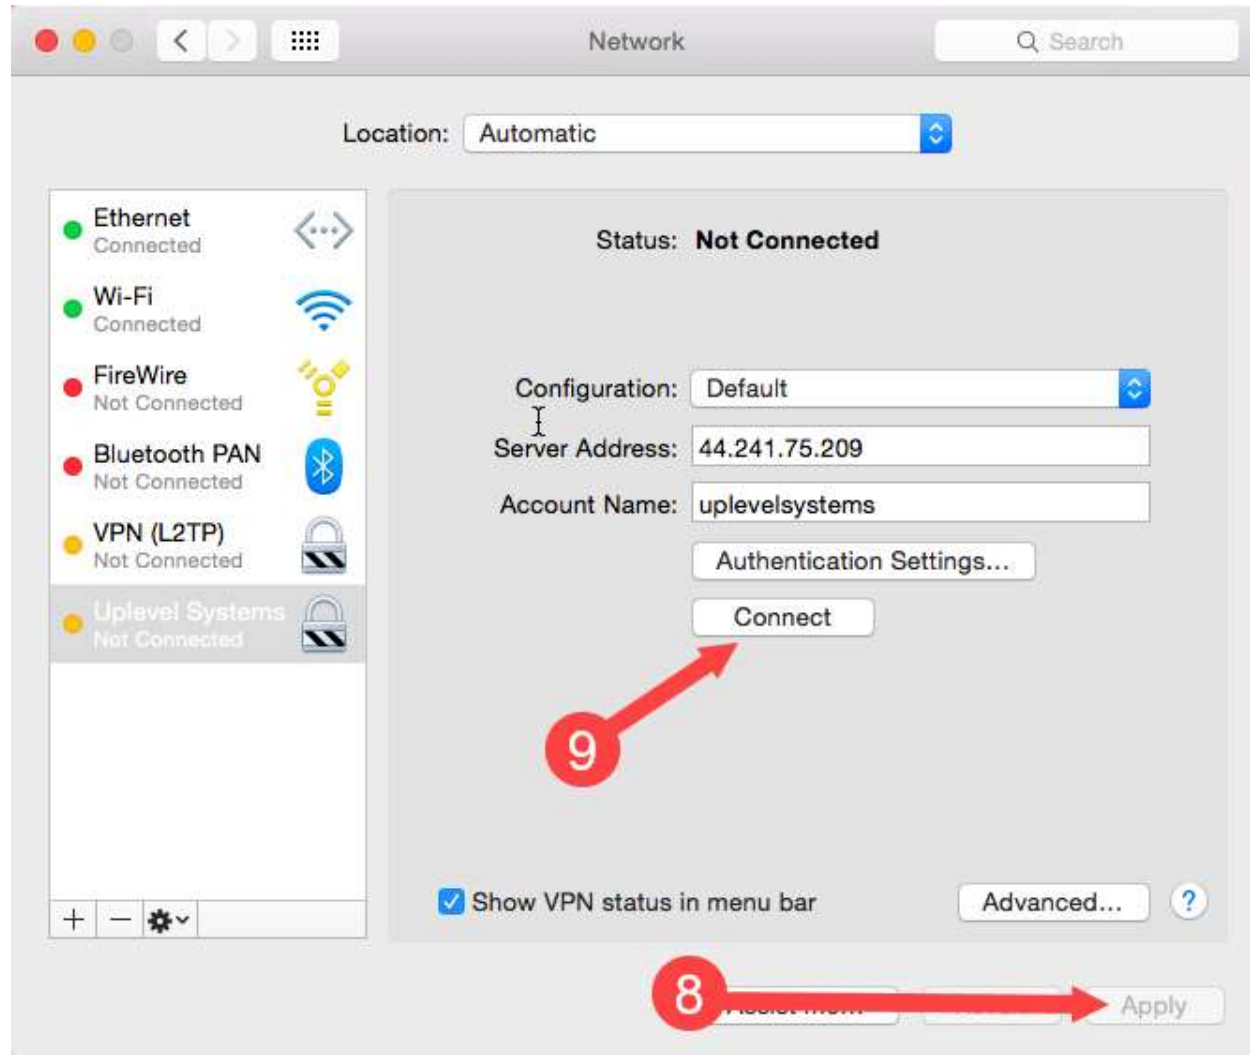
Network

Search

Location: Automatic

Ethernet
Connected

Wi-Fi
Connected

FireWire
Not Connected

Bluetooth PAN
Not Connected

VPN (L2TP)
Not Connected

Uplevel Systems
Not Connected

+ −

Status: Not Connected

Configuration: Default

Server Address: 44.241.75.209

Account Name: uplevelsystems

Authentication Settings...

Connect

9

Show VPN status in menu bar

Advanced...

?

8

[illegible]

Apply